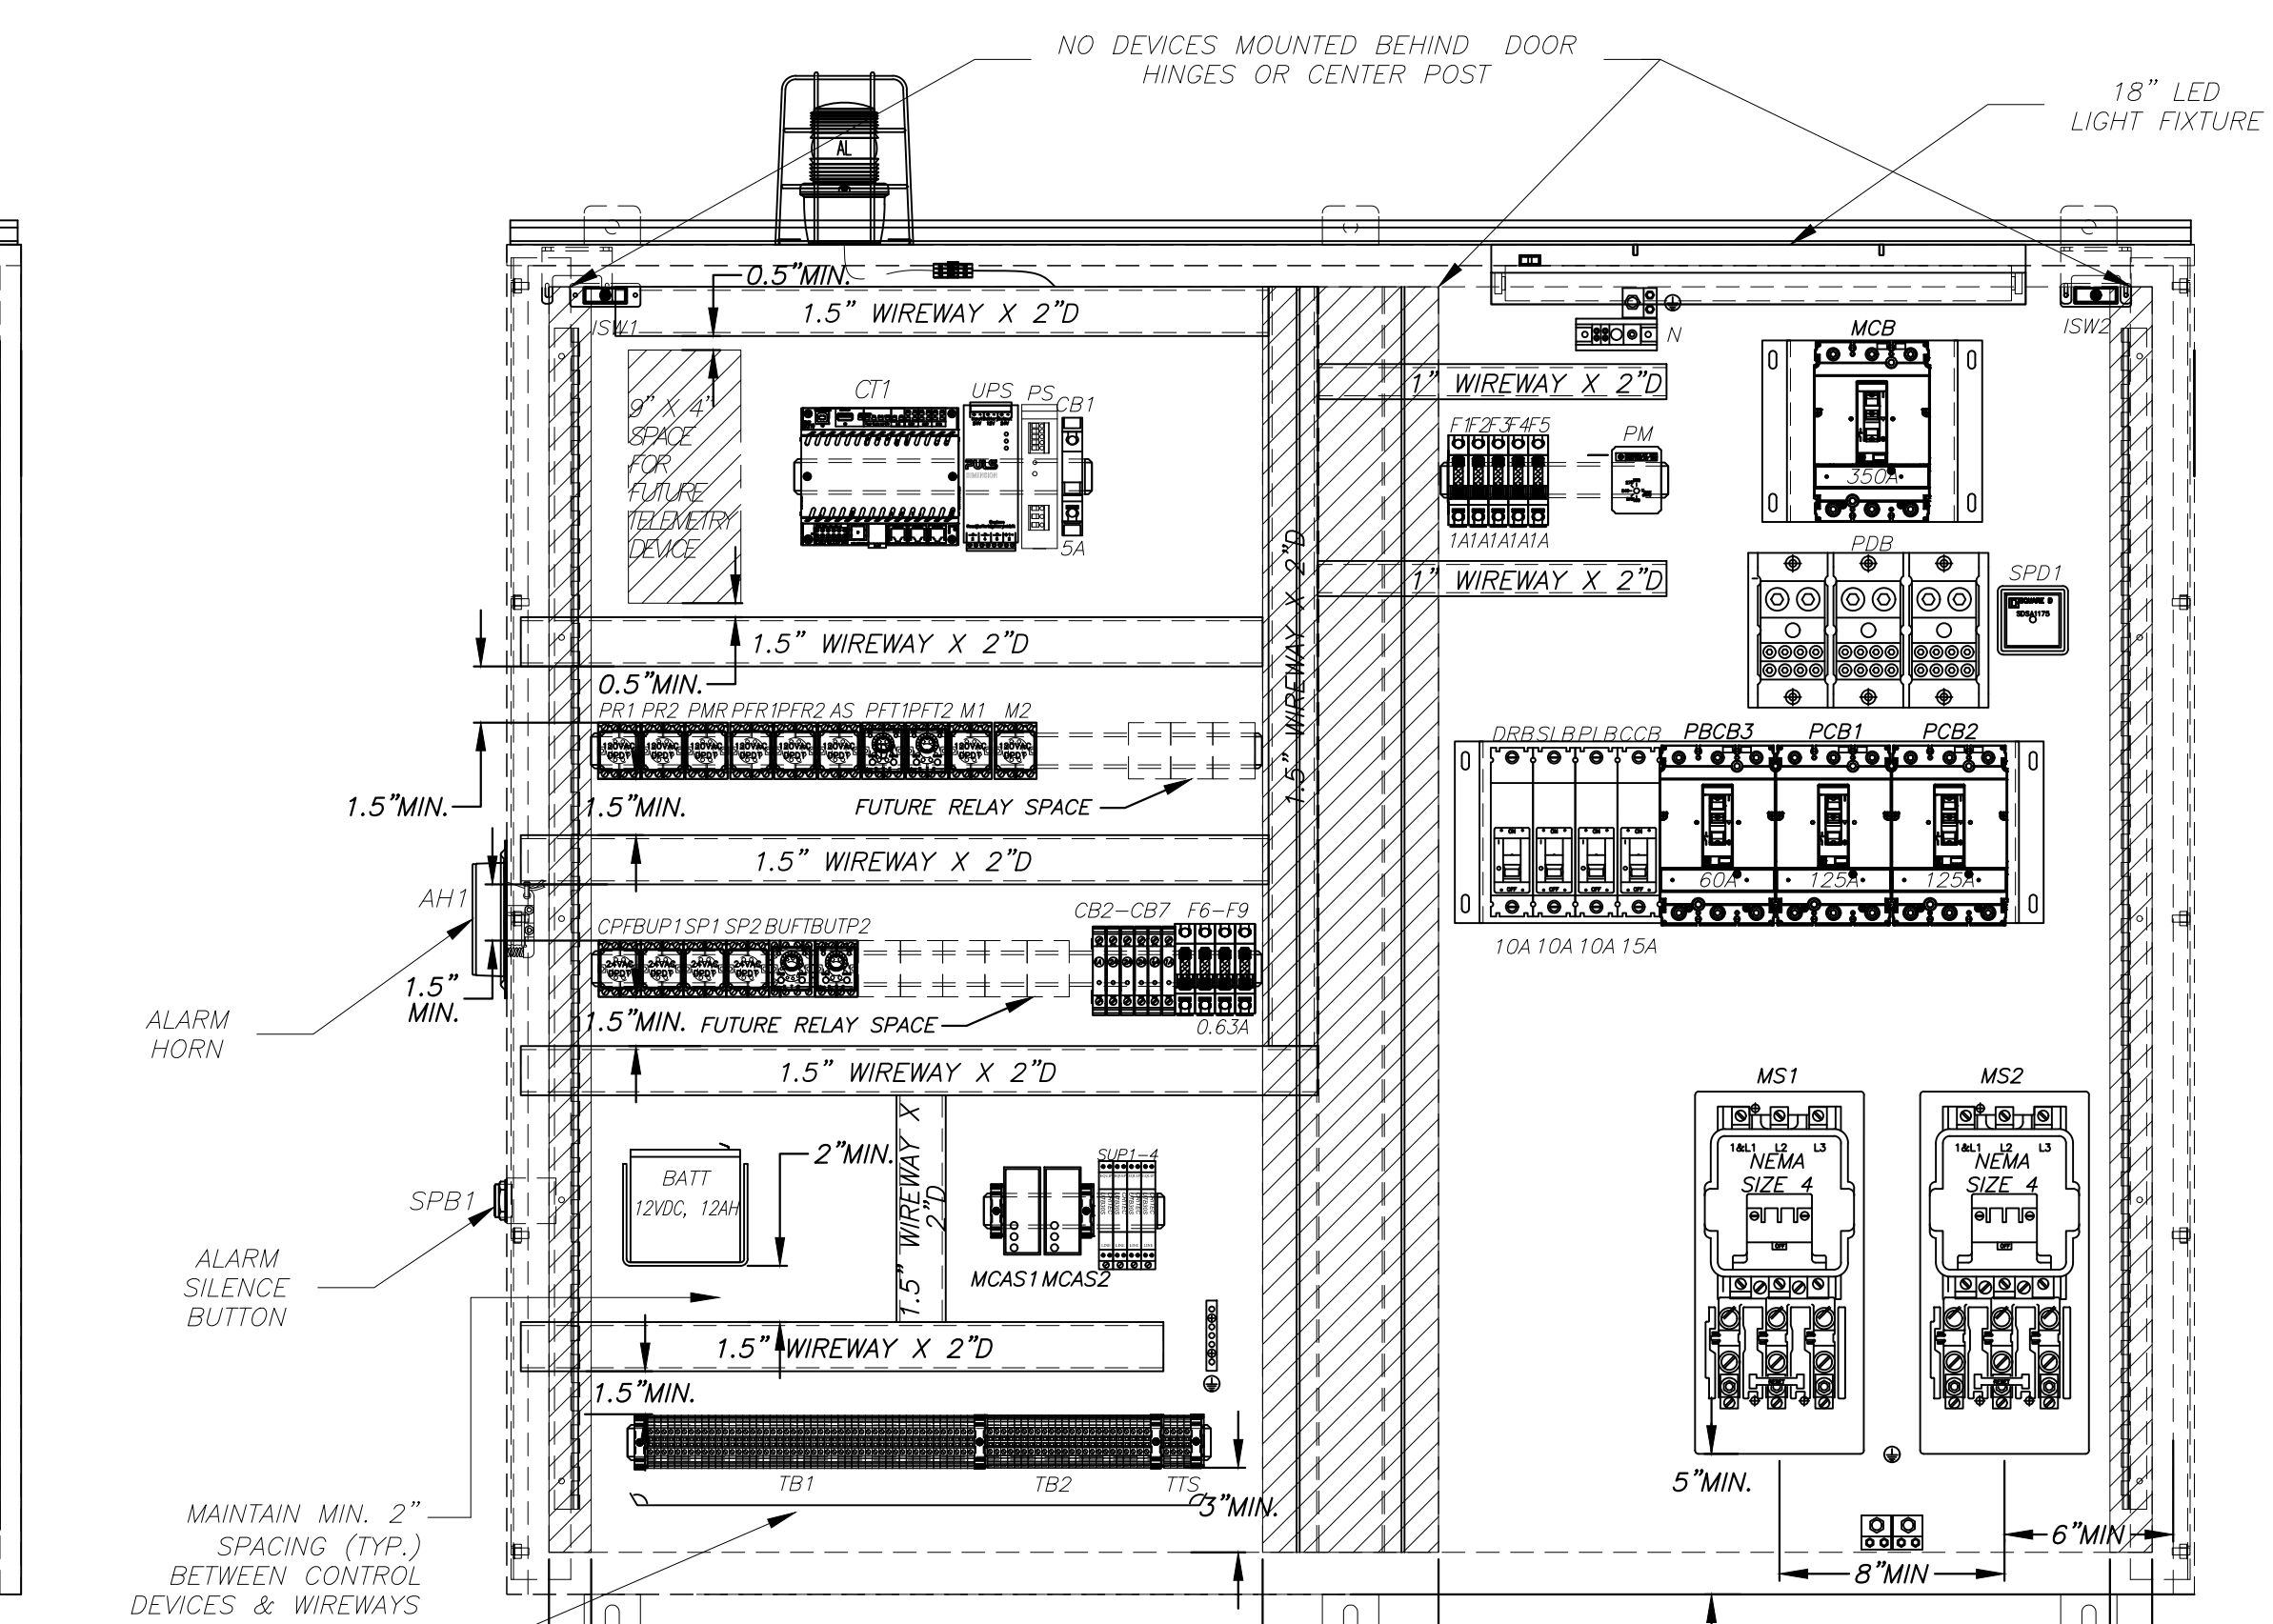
NO DEVICES MOUNTED BEHIND DOOR HINGES OR CENTER POST

18" LED LIGHT FIXTURE

AL

0.5"MIN.

1.5" WIREWAY X 2"D

ISW1

ISW2

N

MCB

9" X 4" SPACE FOR FUTURE TELEMETRY DEVICE

CT1

UPS

PS

CB1

5A

1" WIREWAY X 2"D

F1F2F3F4F5

PM

1A1A1A1A1A

350A

1" WIREWAY X 2"D

PDB

SPD1

1.5" WIREWAY X 2"D

0.5"MIN.

1.5" WIREWAY X 2"D

PR1 PR2 PMR PFR1PFR2 AS PFT1PFT2 M1 M2

DRBSLBPLBCCB

PBCB3

PCB1

PCB2

1.5"MIN.

1.5"MIN.

FUTURE RELAY SPACE

60A

125A

125A

1.5" WIREWAY X 2"D

AH1

CPFBUP1SP1 SP2 BUFTBUTP2

CB2–CB7

F6–F9

10A 10A 10A 15A

1.5" MIN.

ALARM HORN

1.5"MIN.

FUTURE RELAY SPACE

0.63A

1.5" WIREWAY X 2"D

MS1

MS2

BATT 12VDC, 12AH

2"MIN.

1.5" WIREWAY X 2"D

SUP1-4

NEMA SIZE 4

NEMA SIZE 4

SPB1

MCAS1 MCAS2

ALARM SILENCE BUTTON

1.5" WIREWAY X 2"D

1.5"MIN.

TB1

TB2

TTS

5"MIN.

3"MIN.

MAINTAIN MIN. 2" SPACING (TYP.) BETWEEN CONTROL DEVICES & WIREWAYS

6"MIN

8"MIN